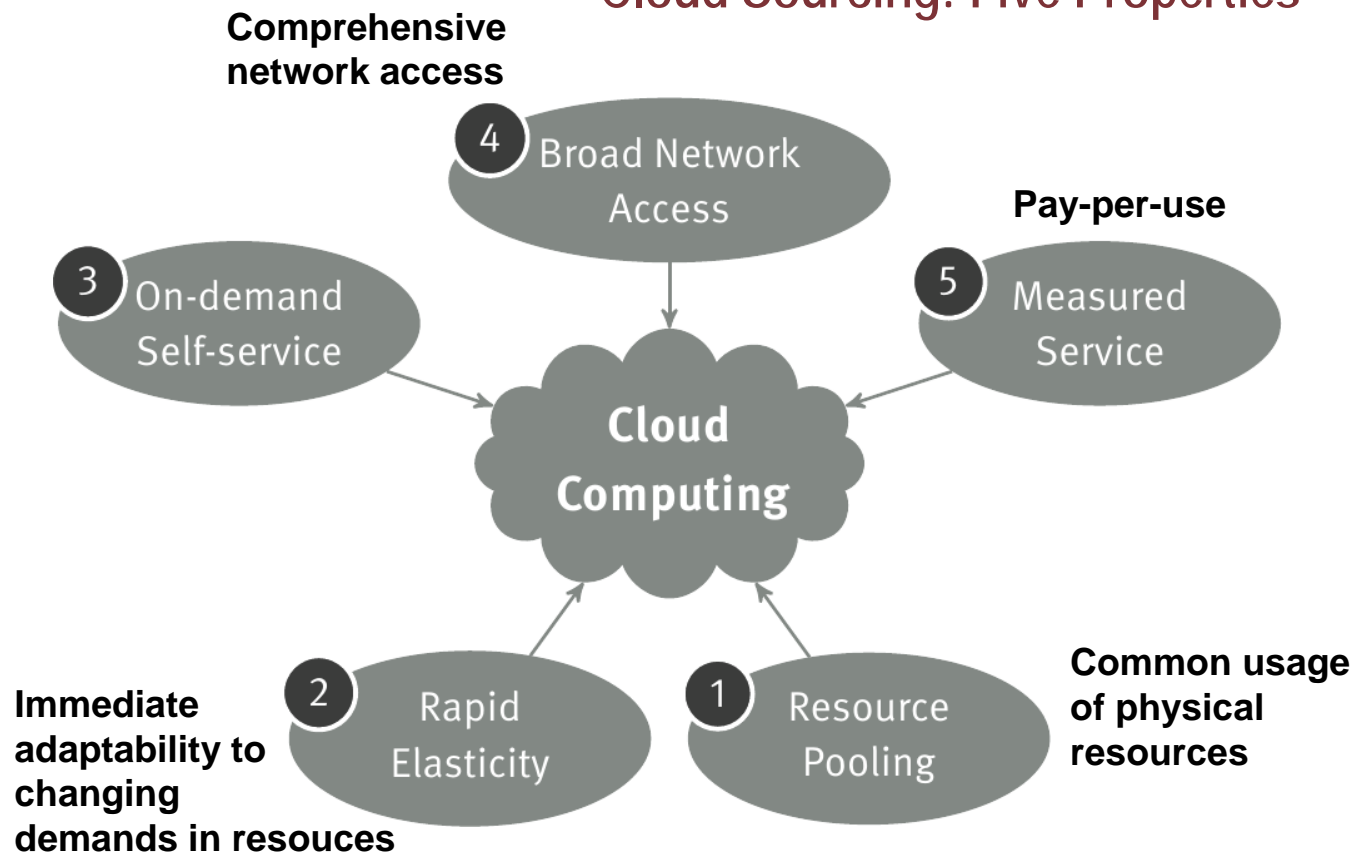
Cloud Sourcing: Five Properties

Comprehensive network access

4 Broad Network Access

Pay-per-use

3 On-demand Self-service

5 Measured Service

Cloud Computing

Immediate adaptability to changing demands in resouces

2 Rapid Elasticity

1 Resource Pooling

Common usage of physical resources